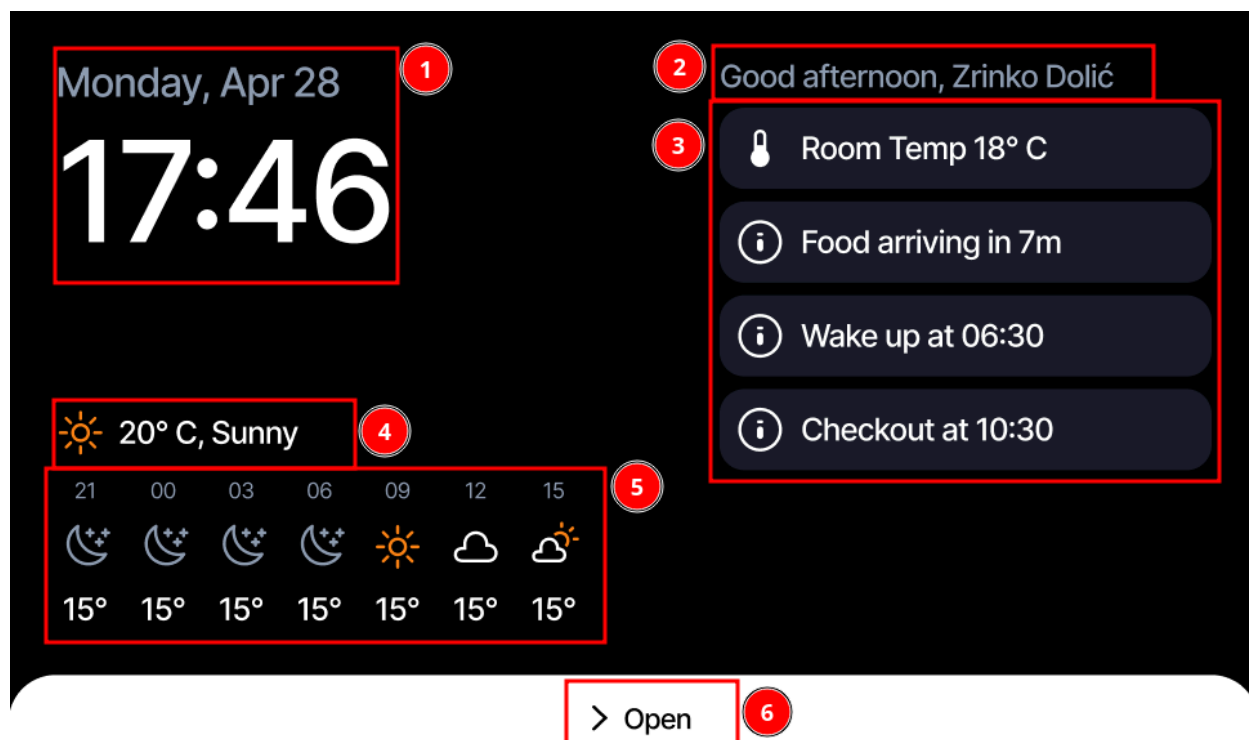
Monday, Apr 28

17:46

1

2

Good afternoon, Zrinko Dolić

3

Room Temp 18° C

Food arriving in 7m

Wake up at 06:30

Checkout at 10:30

20° C, Sunny

4

5

| 21 | 00 | 03 | 06 | 09 | 12 | 15 |
|---|---|---|---|---|---|---|
| 15° | 15° | 15° | 15° | 15° | 15° | 15° |

> Open

6